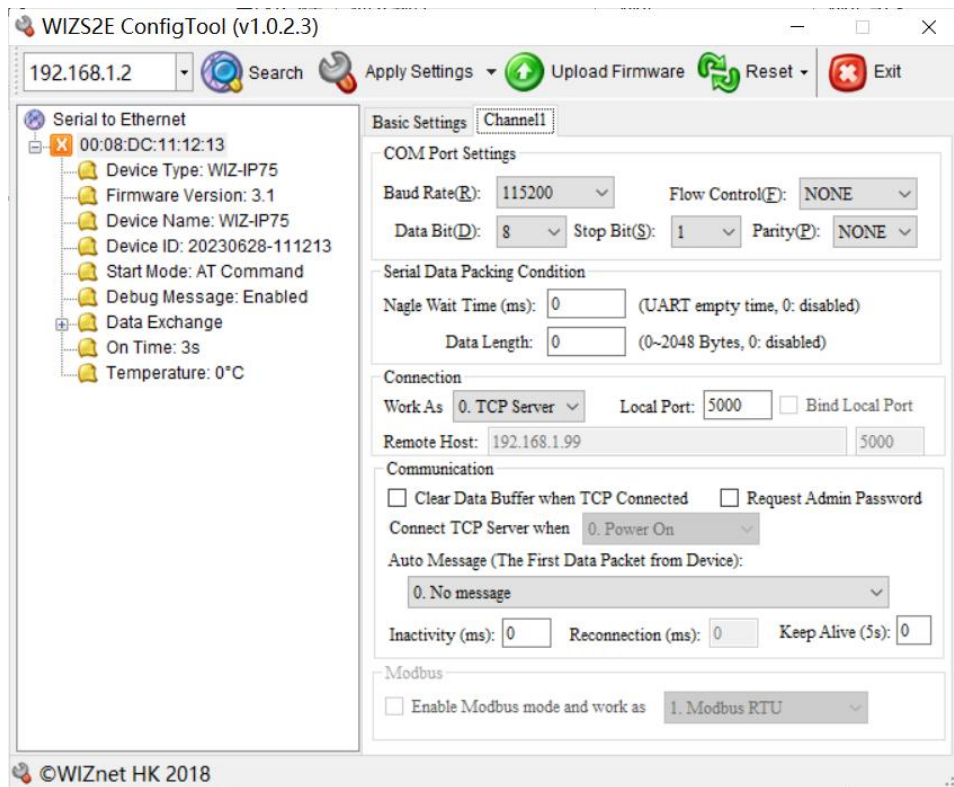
WIZS2E ConfigTool (v1.0.2.3)

192.168.1.2 Search Apply Settings Upload Firmware Reset Exit

Serial to Ethernet
00:08:DC:11:12:13
Device Type: WIZ-IP75
Firmware Version: 3.1
Device Name: WIZ-IP75
Device ID: 20230628-111213
Start Mode: AT Command
Debug Message: Enabled
Data Exchange
On Time: 3s
Temperature: 0°C

Basic Settings Channel1

COM Port Settings
Baud Rate(R): 115200 Flow Control(F): NONE
Data Bit(D): 8 Stop Bit(S): 1 Parity(P): NONE

Serial Data Packing Condition
Nagle Wait Time (ms): 0 (UART empty time, 0: disabled)
Data Length: 0 (0~2048 Bytes, 0: disabled)

Connection
Work As 0. TCP Server Local Port: 5000 Bind Local Port
Remote Host: 192.168.1.99 5000

Communication
Clear Data Buffer when TCP Connected Request Admin Password
Connect TCP Server when 0. Power On
Auto Message (The First Data Packet from Device):
0. No message
Inactivity (ms): 0 Reconnection (ms): 0 Keep Alive (5s): 0

Modbus
Enable Modbus mode and work as 1. Modbus RTU

©WIZnet HK 2018